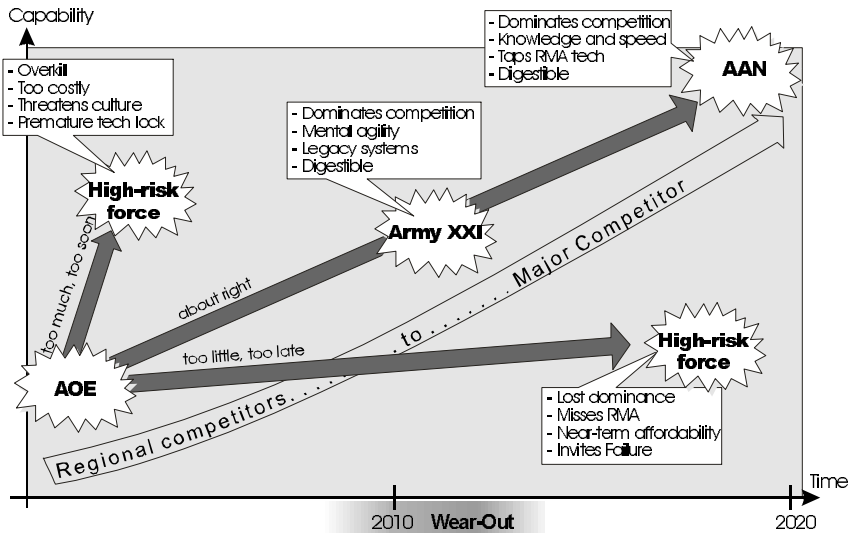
Capability

- Overkill
- Too costly
- Threatens culture
- Premature tech lock

High-risk force

too much, too soon

- Dominates competition
- Mental agility
- Legacy systems
- Digestible

Army XXI

- Dominates competition
- Knowledge and speed
- Taps RMA tech
- Digestible

AAN

about right

too little, too late

AOE

Regional competitors. . . . . . . to . . . . . . Major Competitor

High-risk force

- Lost dominance
- Misses RMA
- Near-term affordability
- Invites Failure

Time

2010 Wear-Out

2020